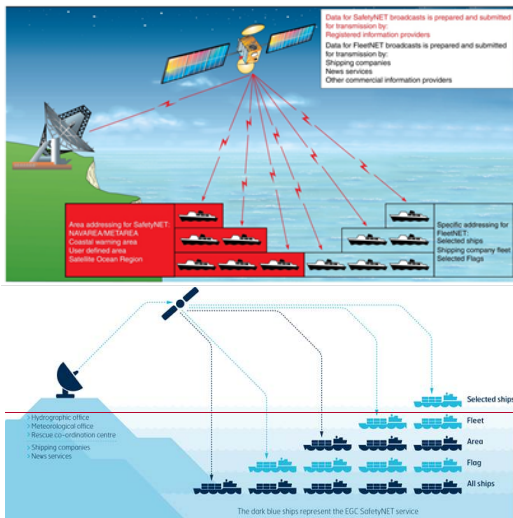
Data for SafetyNET broadcasts is prepared and submitted for transmission by:
Registered information providers

Data for FleetNET broadcasts is prepared and submitted for transmission by:
Shipping companies
News services
Other commercial information providers

Area addressing for SafetyNET:
NAVAREA/METAREA
Coastal warning area
User defined area
Satellite Ocean Region

Specific addressing for FleetNET:
Selected ships
Shipping company fleet
Selected Flags

> Hydrographic office
> Meteorological office
> Rescue co-ordination centre
> Shipping companies
> News services

Selected ships
Fleet
Area
Flag
All ships

The dark blue ships represent the EGC SafetyNET service